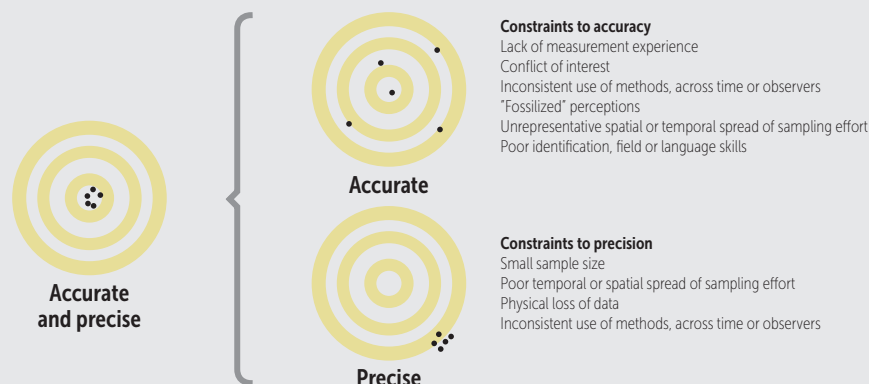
Accurate and precise

Accurate

Constraints to accuracy
Lack of measurement experience
Conflict of interest
Inconsistent use of methods, across time or observers
"Fossilized" perceptions
Unrepresentative spatial or temporal spread of sampling effort
Poor identification, field or language skills

Precise

Constraints to precision
Small sample size
Poor temporal or spatial spread of sampling effort
Physical loss of data
Inconsistent use of methods, across time or observers